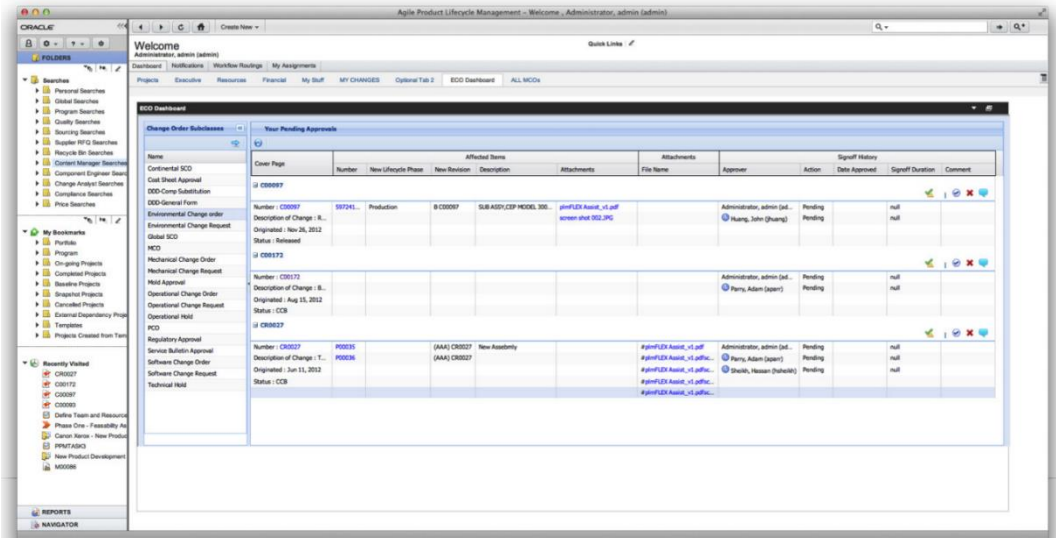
Agile Product Lifecycle Management - Welcome , Administrator, admin (admin)

ORACLE

FOLDERS

Searches
Personal Searches
Global Searches
Program Searches
Quality Searches
Sourcing Searches
Supplier RFQ Searches
Recycle Bin Searches
Content Manager Searches
Component Engineer Searc
Change Analyst Searches
Compliance Searches
Price Searches

My Bookmarks
Portfolio
Program
On-going Projects
Completed Projects
Baseline Projects
Snapshot Projects
Cancelled Projects
External Dependency Proje
Templates
Projects Created from Tem

Recently Visited
CR0027
C00172
C00097
C00093
Define Team and Resource
Phase One - Feasability As
Canon Xerox - New Produc
PPMTASK3
New Product Development
M00086

REPORTS
NAVIGATOR

Create New

Welcome
Administrator, admin (admin)

Quick Links

Dashboard | Notifications | Workflow Routings | My Assignments

Projects | Executive | Resources | Financial | My Stuff | MY CHANGES | Optional Tab 2 | ECO Dashboard | ALL MCOs

ECO Dashboard

Change Order Subclasses

| Name |
|---|
| Continental SCO |
| Cost Sheet Approval |
| DDD-Comp Substitution |
| DDD-General Form |
| Environmental Change order |
| Environmental Change Request |
| Global SCO |
| MCO |
| Mechanical Change Order |
| Mechanical Change Request |
| Mold Approval |
| Operational Change Order |
| Operational Change Request |
| Operational Hold |
| PCO |
| Regulatory Approval |
| Service Bulletin Approval |
| Software Change Order |
| Software Change Request |
| Technical Hold |

Your Pending Approvals

| Cover Page | Number | New Lifecycle Phase | New Revision | Description | Attachments | File Name | Approver | Action | Date Approved | Signoff Duration | Comment |
|---|---|---|---|---|---|---|---|---|---|---|---|
| C00097 | | | | | | | | | | | |
| Number : C00097 | 597241... | Production | B C00097 | SUB ASSY,CEP MODEL 300... | plmFLEX Assist_v1.pdf | | Administrator, admin (ad... | Pending | | null | |
| Description of Change : R... | | | | | screen shot 002.JPG | | Huang, John (jhuang) | Pending | | null | |
| Originated : Nov 26, 2012 | | | | | | | | | | | |
| Status : Released | | | | | | | | | | | |
| C00172 | | | | | | | | | | | |
| Number : C00172 | | | | | | | Administrator, admin (ad... | Pending | | null | |
| Description of Change : B... | | | | | | | Parry, Adam (aparr) | Pending | | null | |
| Originated : Aug 15, 2012 | | | | | | | | | | | |
| Status : CCB | | | | | | | | | | | |
| CR0027 | | | | | | | | | | | |
| Number : CR0027 | P00035 | | (AAA) CR0027 | New Assembly | | #plmFLEX Assist_v1.pdf | Administrator, admin (ad... | Pending | | null | |
| Description of Change : T... | P00036 | | (AAA) CR0027 | | | #plmFLEX Assist_v1.pdfac... | Parry, Adam (aparr) | Pending | | null | |
| Originated : Jun 11, 2012 | | | | | | #plmFLEX Assist_v1.pdfac... | Sheikh, Hassan (hsheikh) | Pending | | null | |
| Status : CCB | | | | | | #plmFLEX Assist_v1.pdfac... | | | | | |
| | | | | | | #plmFLEX Assist_v1.pdfac... | | | | | |